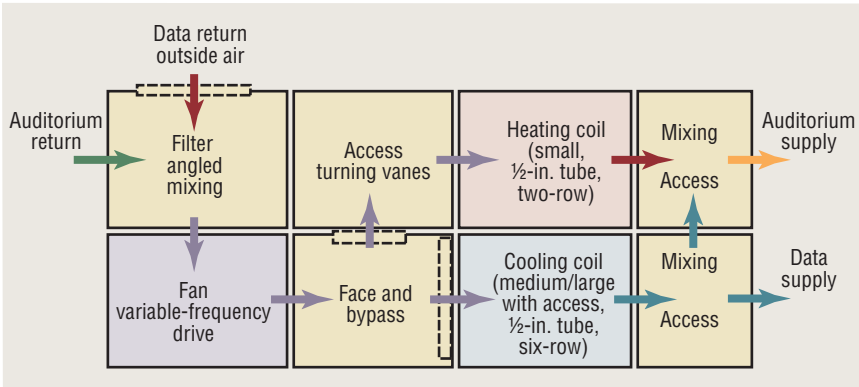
Data return outside air

Auditorium return

Filter angled mixing

Access turning vanes

Heating coil (small, ½-in. tube, two-row)

Mixing

Access

Auditorium supply

Fan variable-frequency drive

Face and bypass

Cooling coil (medium/large with access, ½-in. tube, six-row)

Mixing

Access

Data supply